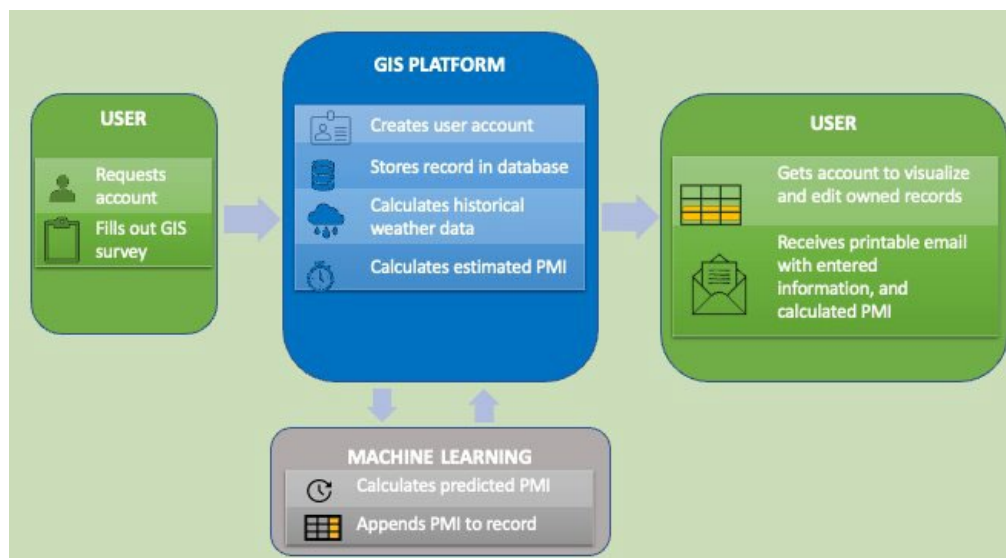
USER

Requests account

Fills out GIS survey

GIS PLATFORM

Creates user account

Stores record in database

Calculates historical weather data

Calculates estimated PMI

USER

Gets account to visualize and edit owned records

Receives printable email with entered information, and calculated PMI

MACHINE LEARNING

Calculates predicted PMI

Appends PMI to record